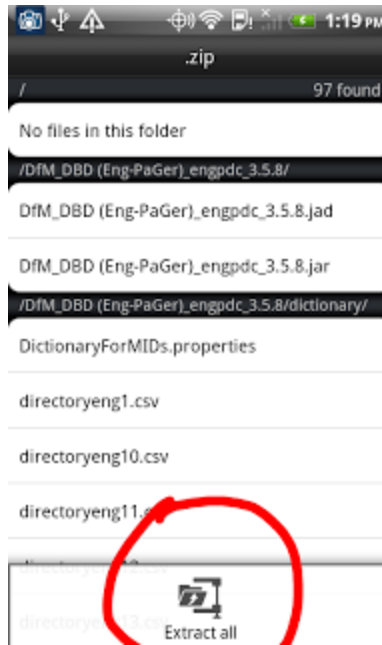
1:19

.zip

/ 97 found

No files in this folder

/DfM_DBD (Eng-PaGer)_engpdc_3.5.8/

DfM_DBD (Eng-PaGer)_engpdc_3.5.8.jad

DfM_DBD (Eng-PaGer)_engpdc_3.5.8.jar

/DfM_DBD (Eng-PaGer)_engpdc_3.5.8/dictionary/

DictionaryForMIDs.properties

directoryeng1.csv

directoryeng10.csv

directoryeng11.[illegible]

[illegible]

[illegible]

Extract all